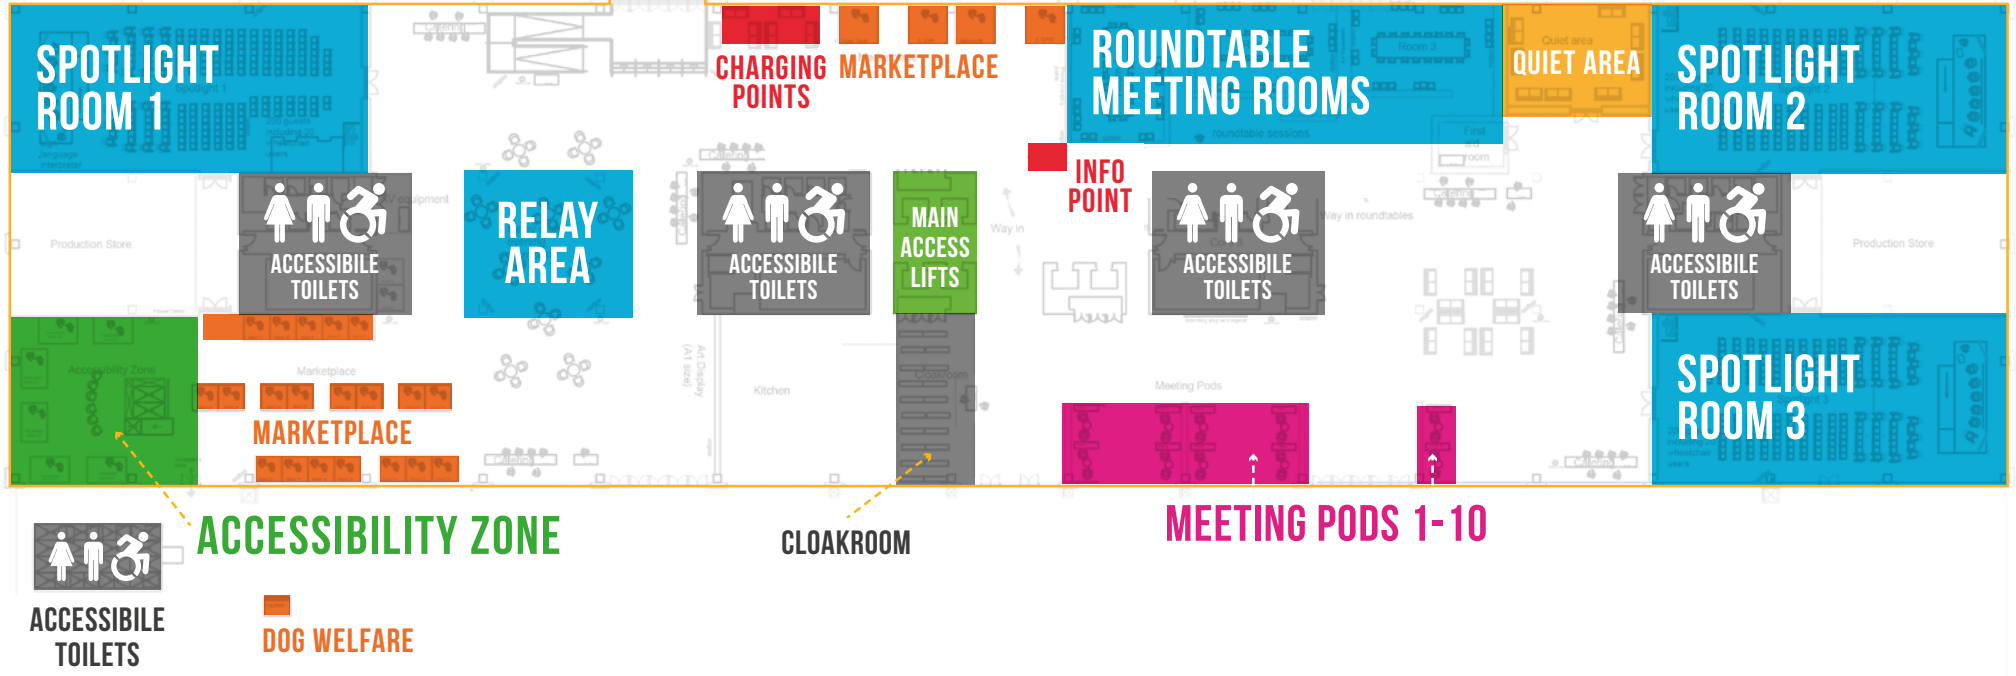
SPOTLIGHT ROOM 1

CHARGING POINTS

MARKETPLACE

ROUNDTABLE MEETING ROOMS

QUIET AREA

SPOTLIGHT ROOM 2

ACCESSIBILE TOILETS

RELAY AREA

ACCESSIBILE TOILETS

MAIN ACCESS LIFTS

INFO POINT

ACCESSIBILE TOILETS

ACCESSIBILE TOILETS

Production Store

Production Store

Marketplace

Accessibility Zone

Kitchen

Meeting Pods

MARKETPLACE

SPOTLIGHT ROOM 3

ACCESSIBILITY ZONE

CLOAKROOM

MEETING PODS 1-10

ACCESSIBILE TOILETS

DOG WELFARE